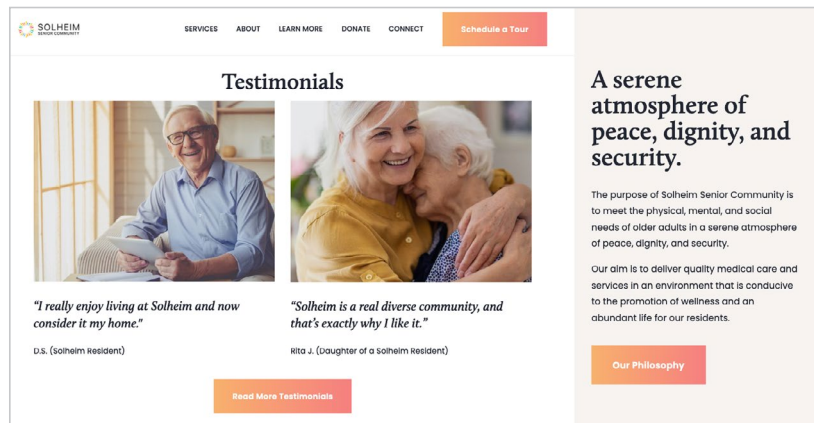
SOLHEIM
SENIOR COMMUNITY

SERVICES ABOUT LEARN MORE DONATE CONNECT

Schedule a Tour

Testimonials

"I really enjoy living at Solheim and now consider it my home."

D.S. (Solheim Resident)

"Solheim is a real diverse community, and that's exactly why I like it."

Rita J. (Daughter of a Solheim Resident)

Read More Testimonials

A serene atmosphere of peace, dignity, and security.

The purpose of Solheim Senior Community is to meet the physical, mental, and social needs of older adults in a serene atmosphere of peace, dignity, and security.

Our aim is to deliver quality medical care and services in an environment that is conducive to the promotion of wellness and an abundant life for our residents.

Our Philosophy